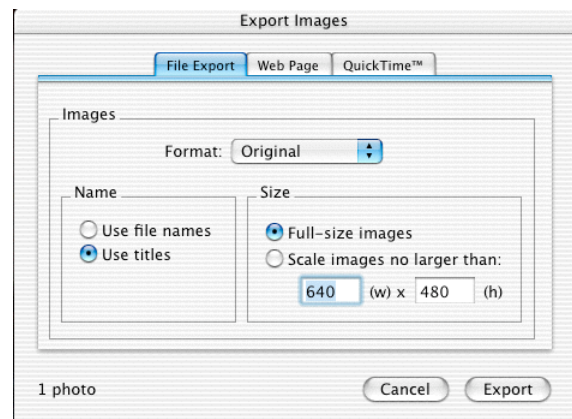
Export Images

File Export | Web Page | QuickTime™

Images

Format: Original

Name

Use file names
Use titles

Size

Full-size images
Scale images no larger than:

640 (w) x 480 (h)

1 photo

Cancel

Export